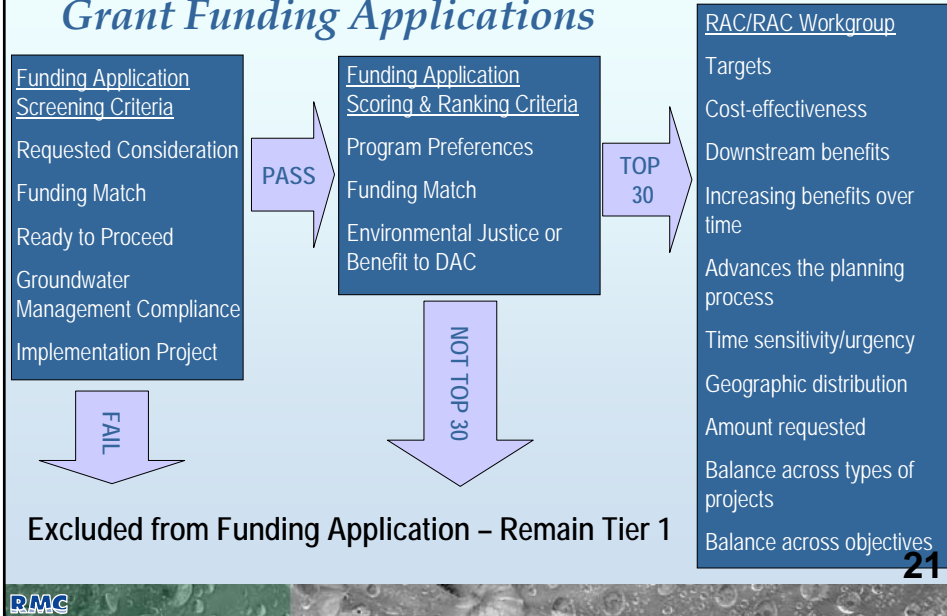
Grant Funding Applications

Funding Application Screening Criteria

Requested Consideration

Funding Match

Ready to Proceed

Groundwater Management Compliance

Implementation Project

PASS

Funding Application Scoring & Ranking Criteria

Program Preferences

Funding Match

Environmental Justice or Benefit to DAC

TOP 30

RAC/RAC Workgroup

Targets

Cost-effectiveness

Downstream benefits

Increasing benefits over time

Advances the planning process

Time sensitivity/urgency

Geographic distribution

Amount requested

Balance across types of projects

Balance across objectives

FAIL

NOT TOP 30

Excluded from Funding Application – Remain Tier 1

21

RMC